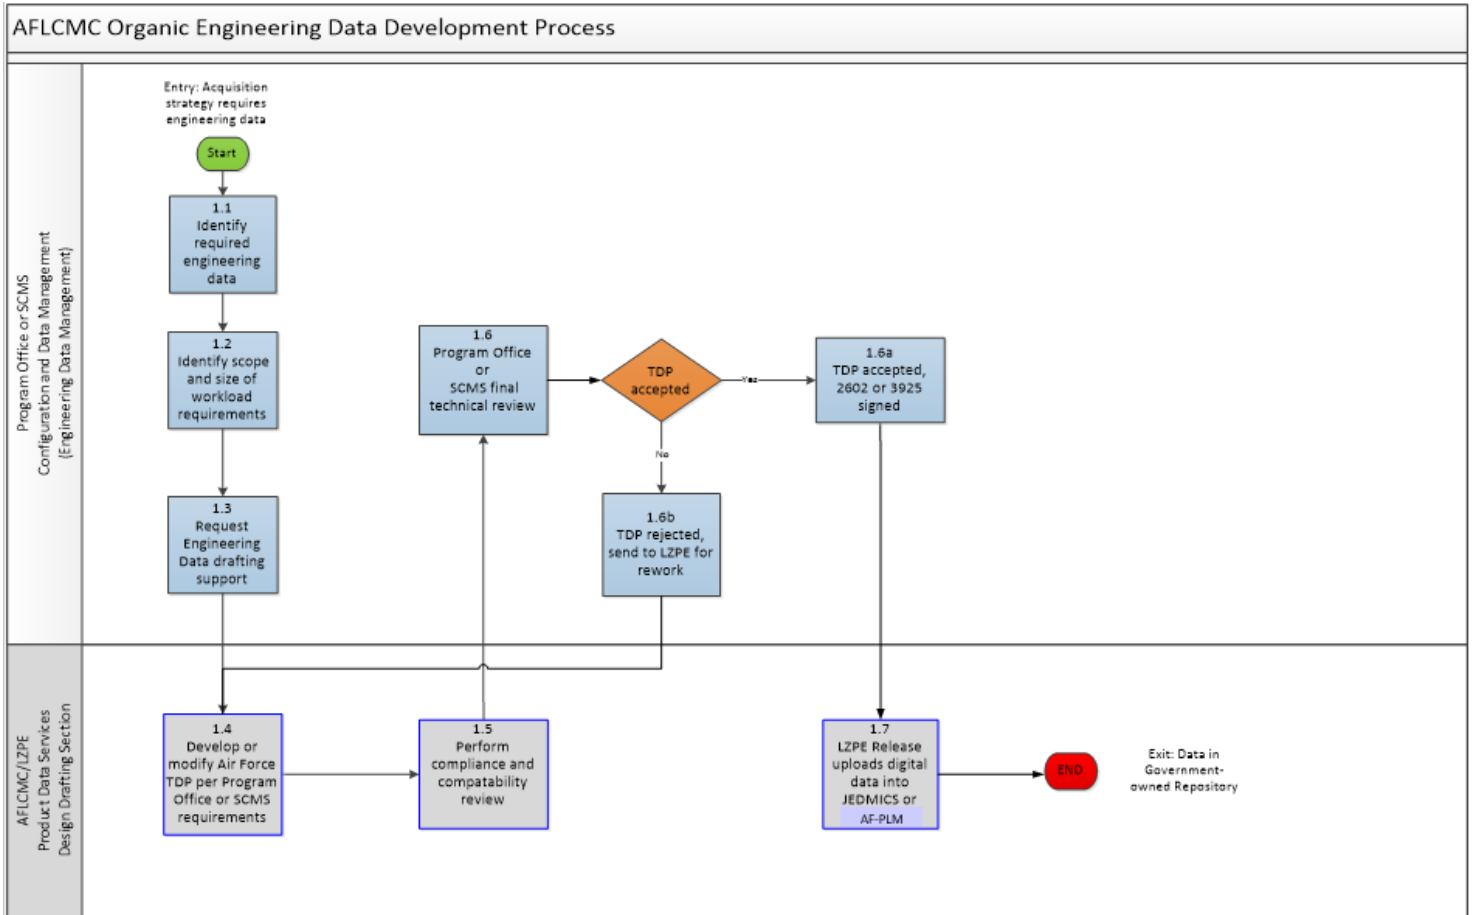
AFLCMC Organic Engineering Data Development Process

Program Office or SCMS Configuration and Data Management (Engineering Data Management)

Entry: Acquisition strategy requires engineering data

Start

1.1 Identify required engineering data

1.2 Identify scope and size of workload requirements

1.3 Request Engineering Data drafting support

1.6 Program Office or SCMS final technical review

TDP accepted

Yes

No

1.6a TDP accepted, 2602 or 3925 signed

1.6b TDP rejected, send to LZPE for rework

AFLCMC/LZPE Product Data Services Design Drafting Section

1.4 Develop or modify Air Force TDP per Program Office or SCMS requirements

1.5 Perform compliance and compatability review

1.7 LZPE Release uploads digital data into JEDMICS or AF-PLM

END

Exit: Data in Government-owned Repository